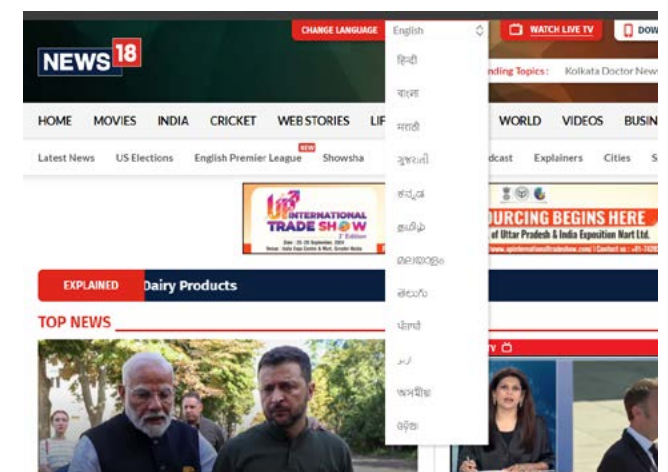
CHANGE LANGUAGE English
WATCH LIVE TV
DOW

हिन्दी
বাংলা
मराठी
ગુજરાતી
ಕನ್ನಡ
தமிழ்
മലയാളം
తెలుగు
ਪੰਜਾਬੀ
اردو
অসমীয়া
ଓଡ଼ିଆ

NEWS 18
ding Topics: Kolkata Doctor News

HOME MOVIES INDIA CRICKET WEB STORIES LIF WORLD VIDEOS BUSIN

Latest News US Elections English Premier League NEW Showsha dcast Explainers Cities S

UP INTERNATIONAL TRADE SHOW 2nd Edition
URCING BEGINS HERE
of Uttar Pradesh & India Exposition Mart Ltd.

EXPLAINED Dairy Products

TOP NEWS